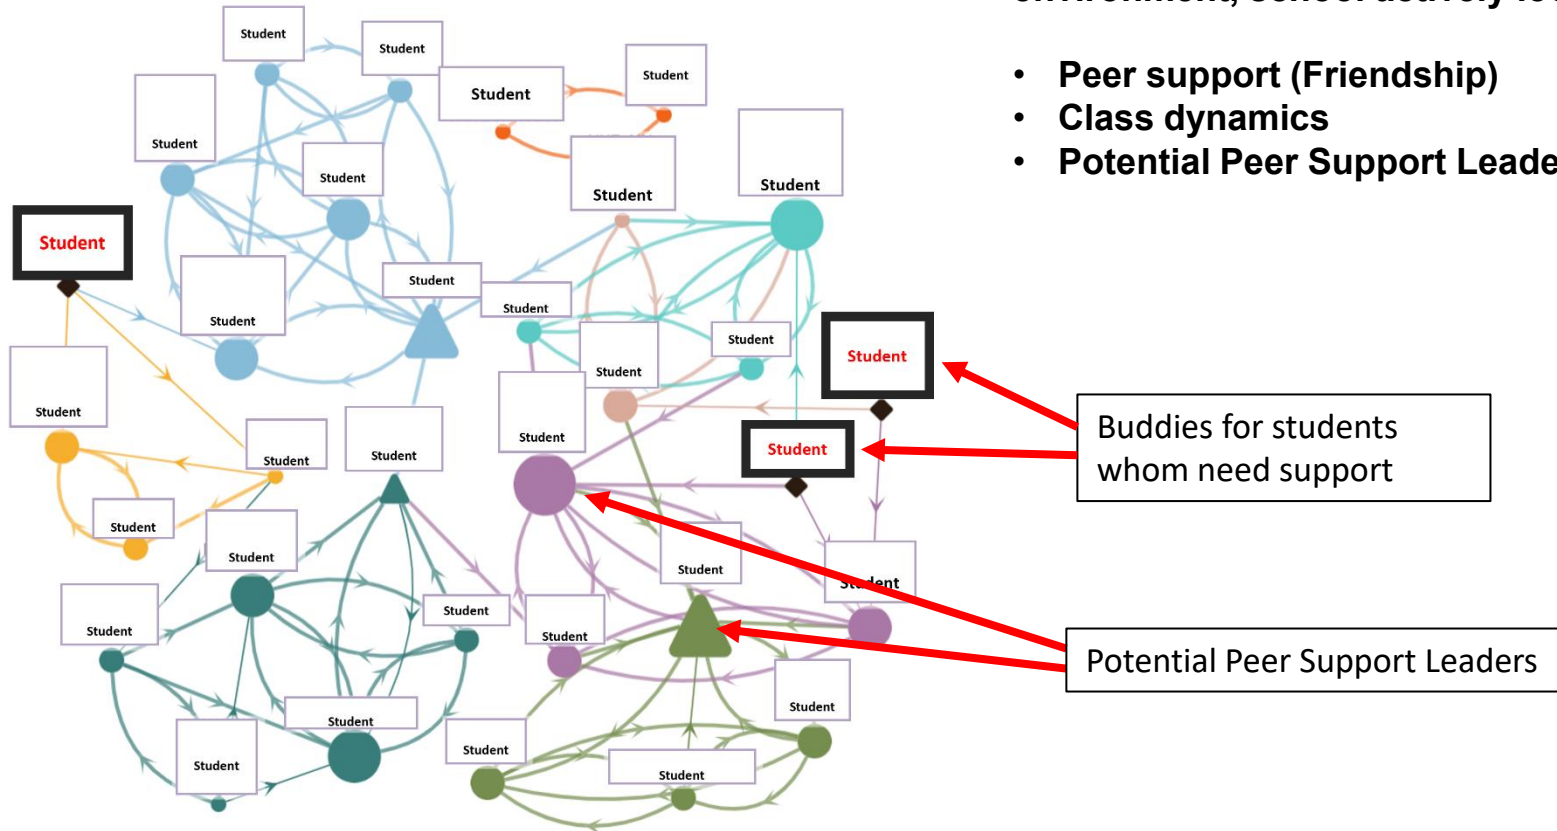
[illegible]

• Peer support (Friendship)
• Class dynamics
• Potential Peer Support Leade

Student
Student
Student
Student
Student
Student
Student
Student
Student
Student
Student
Student
Student
Student
Student
Student
Student
Student
Student
Student
Student
Student
Student
Student
St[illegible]ent
Student
Student
Student
Student
Student
Student
Student

Buddies for students whom need support

Potential Peer Support Leaders